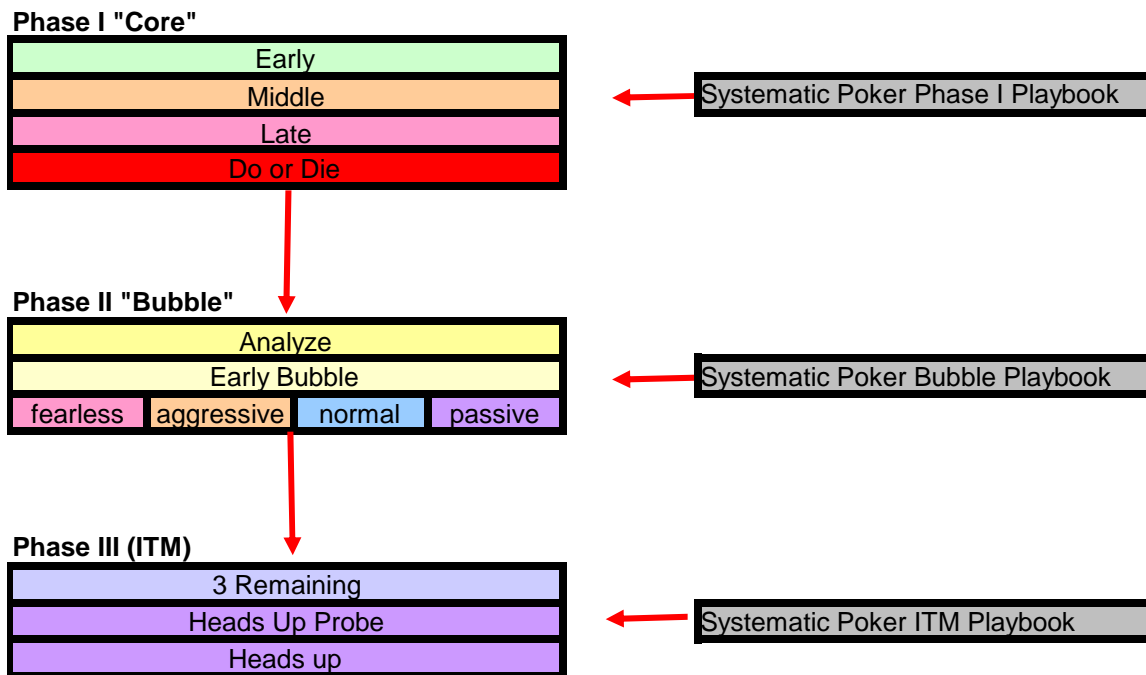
Phase I "Core"

Early

Middle

Late

Do or Die

Systematic Poker Phase I Playbook

Phase II "Bubble"

Analyze

Early Bubble

fearless

aggressive

normal

passive

Systematic Poker Bubble Playbook

Phase III (ITM)

3 Remaining

Heads Up Probe

Heads up

Systematic Poker ITM Playbook